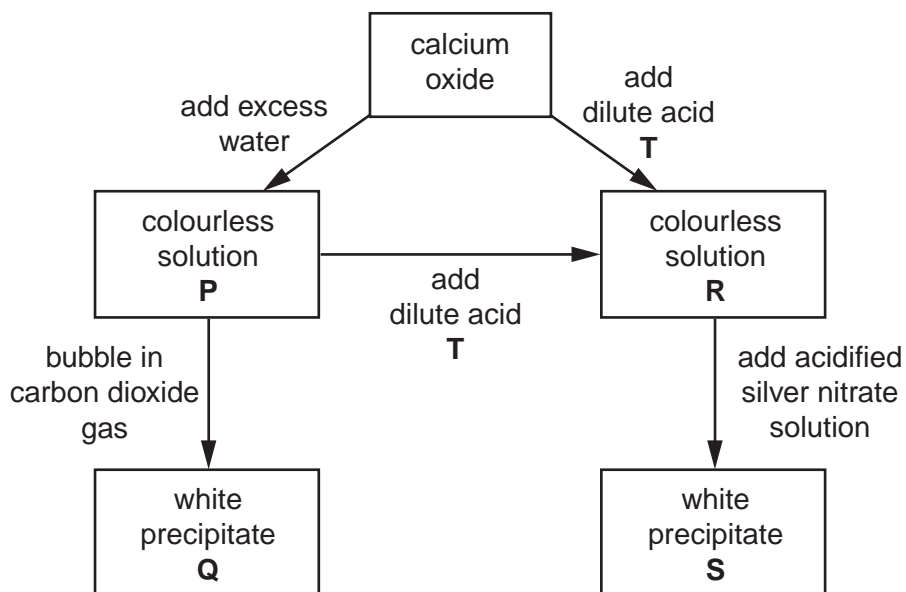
calcium oxide

add excess water

add dilute acid
**T**

colourless solution
**P**

add dilute acid
**T**

colourless solution
**R**

bubble in carbon dioxide gas

add acidified silver nitrate solution

white precipitate
**Q**

white precipitate
**S**